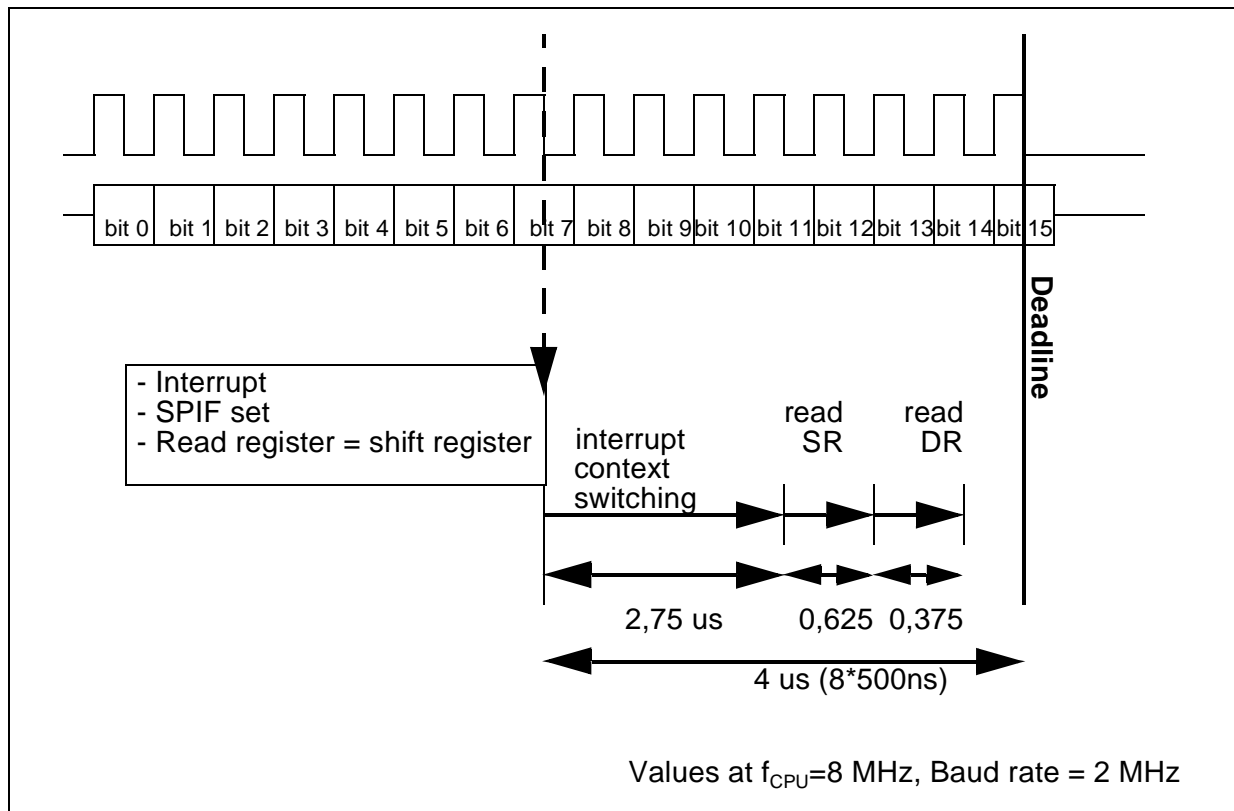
bit 0 bit 1 bit 2 bit 3 bit 4 bit 5 bit 6 bit 7 bit 8 bit 9 bit 10 bit 11 bit 12 bit 13 bit 14 bit 15

Deadline

- Interrupt
- SPIF set
- Read register = shift register

interrupt context switching

read SR

read DR

2,75 us 0,625 0,375

4 us (8*500ns)

Values at $f_{CPU}$=8 MHz, Baud rate = 2 MHz